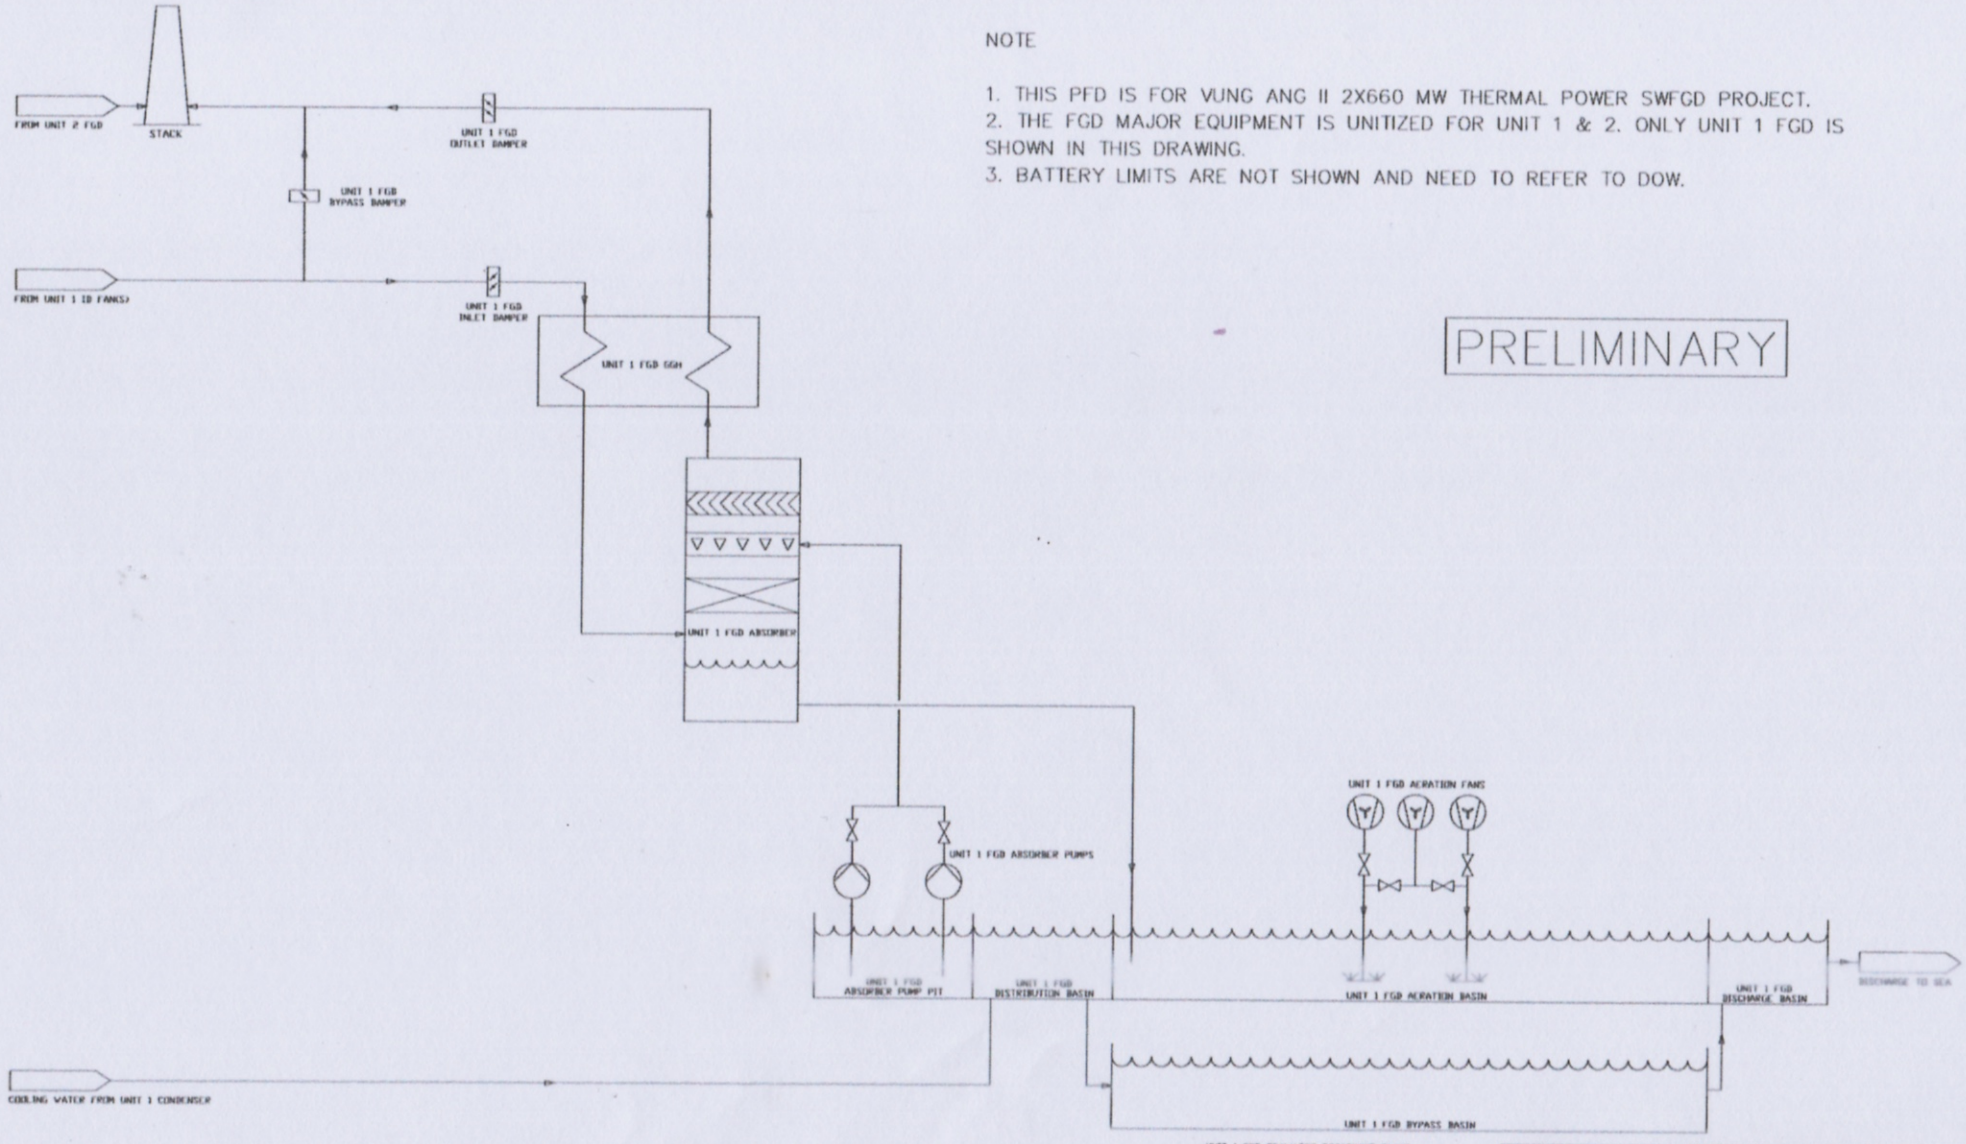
NOTE

1. THIS PFD IS FOR VUNG ANG II 2X660 MW THERMAL POWER SWFGD PROJECT.
2. THE FGD MAJOR EQUIPMENT IS UNITIZED FOR UNIT 1 & 2. ONLY UNIT 1 FGD IS SHOWN IN THIS DRAWING.
3. BATTERY LIMITS ARE NOT SHOWN AND NEED TO REFER TO DOW.

PRELIMINARY

FROM UNIT 2 FGD

STACK

UNIT 1 FGD OUTLET DAMPER

UNIT 1 FGD BYPASS DAMPER

FROM UNIT 1 ID FANS

UNIT 1 FGD INLET DAMPER

UNIT 1 FGD GGH

UNIT 1 FGD ABSORBER

UNIT 1 FGD AERATION FANS

UNIT 1 FGD ABSORBER PUMPS

UNIT 1 FGD ABSORBER PUMP PIT

UNIT 1 FGD DISTRIBUTION BASIN

UNIT 1 FGD AERATION BASIN

UNIT 1 FGD DISCHARGE BASIN

DISCHARGE TO SEA

COOLING WATER FROM UNIT 1 CONDENSER

UNIT 1 FGD BYPASS BASIN

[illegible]